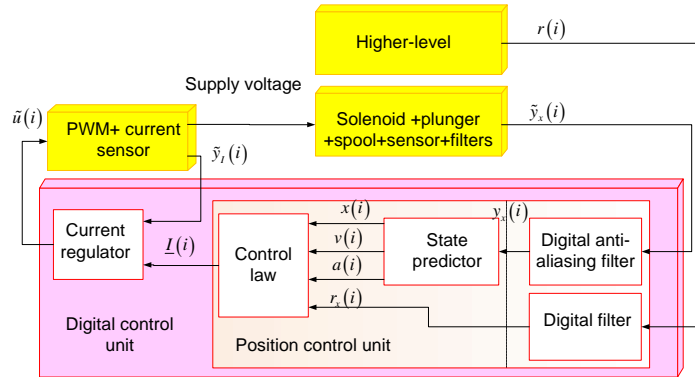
Higher-level

$r(i)$

Supply voltage

$\tilde{u}(i)$

PWM+ current sensor

Solenoid +plunger +spool+sensor+filters

$\tilde{y}_x(i)$

$\tilde{y}_I(i)$

Current regulator

$\underline{I}(i)$

Control law

$x(i)$

$v(i)$

$a(i)$

$r_x(i)$

State predictor

$y_x(i)$

Digital anti-aliasing filter

Digital filter

Digital control unit

Position control unit